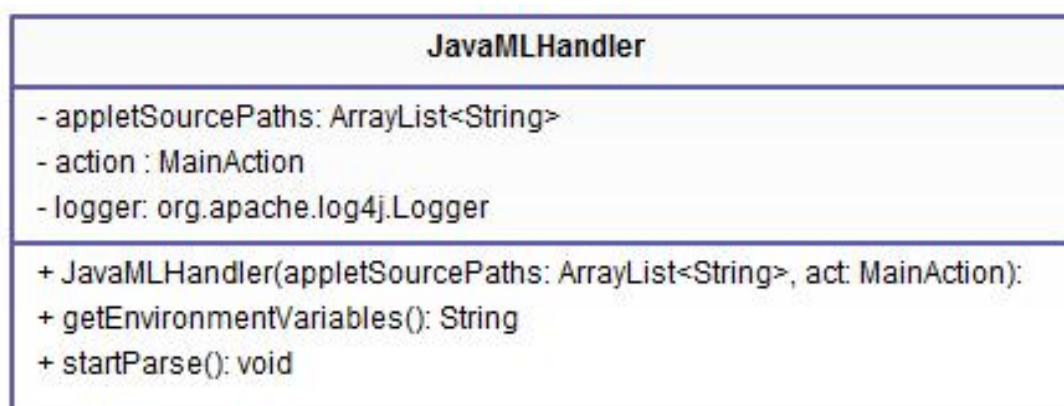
JavaMLHandler

- appletSourcePaths: ArrayList<String>
- action : MainAction
- logger: org.apache.log4j.Logger

+ JavaMLHandler(appletSourcePaths: ArrayList<String>, act: MainAction):
+ getEnvironmentVariables(): String
+ startParse(): void